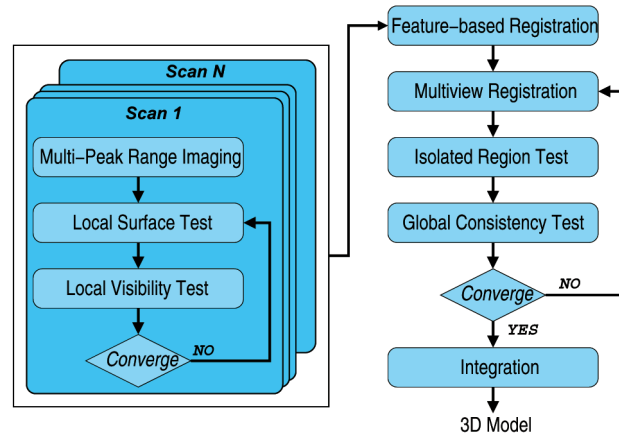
Scan N

Scan 1

Multi-Peak Range Imaging

Local Surface Test

Local Visibility Test

Converge

NO

Feature-based Registration

Multiview Registration

Isolated Region Test

Global Consistency Test

Converge

NO

YES

Integration

3D Model